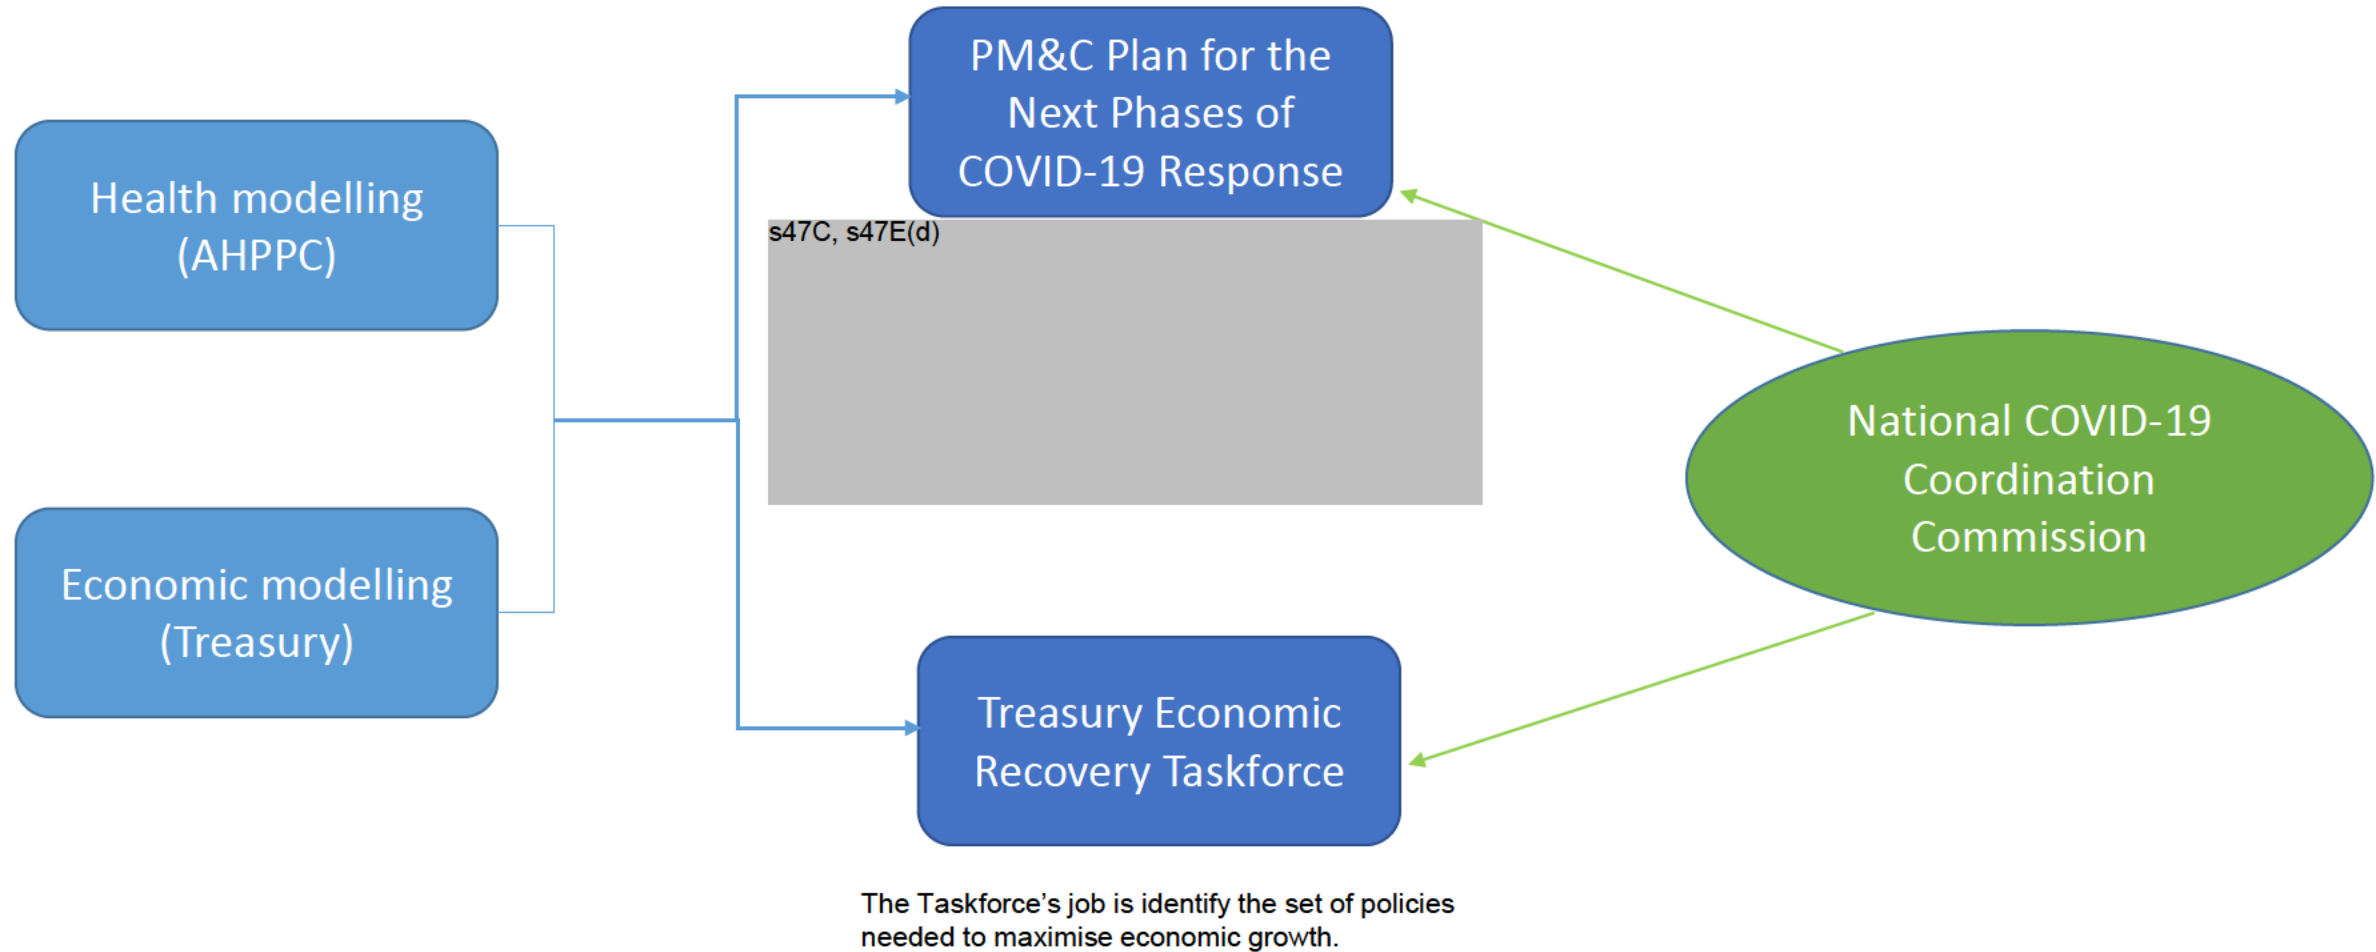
Health modelling (AHPPC)

Economic modelling (Treasury)

PM&C Plan for the Next Phases of COVID-19 Response

s47C, s47E(d)

National COVID-19 Coordination Commission

Treasury Economic Recovery Taskforce

The Taskforce's job is identify the set of policies needed to maximise economic growth.